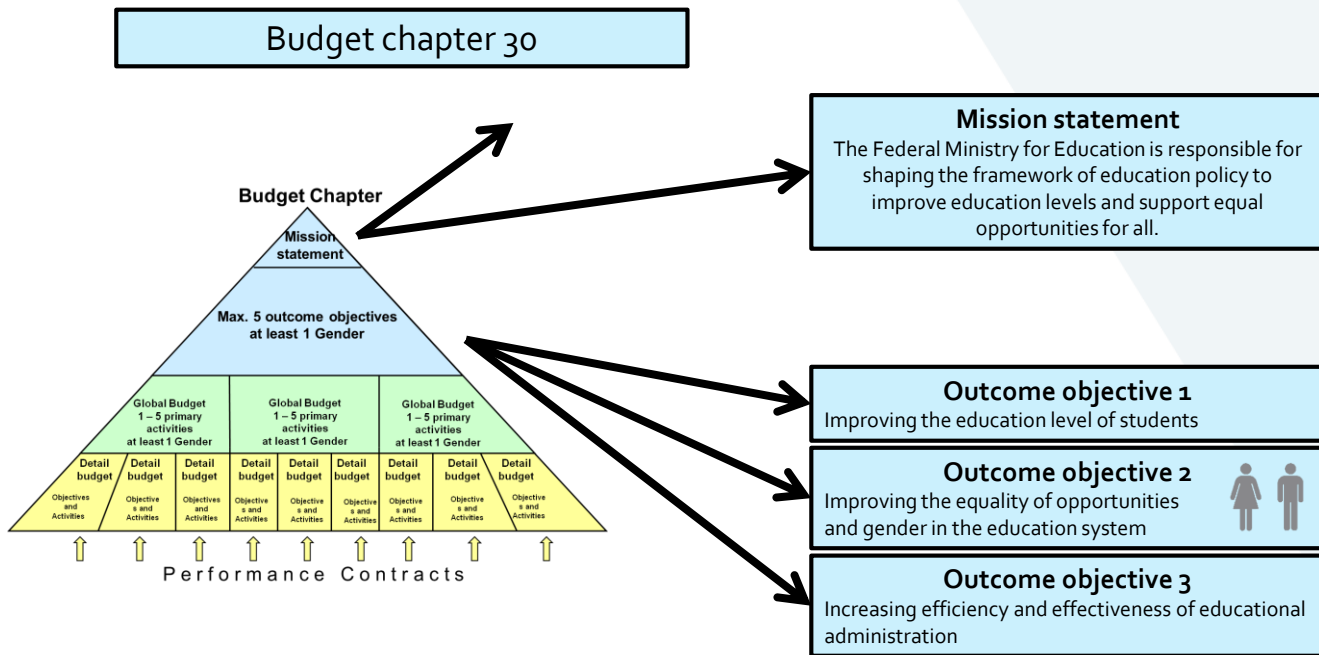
Budget chapter 30

Budget Chapter

Mission statement

Max. 5 outcome objectives at least 1 Gender

Global Budget 1 – 5 primary activities at least 1 Gender

Global Budget 1 – 5 primary activities at least 1 Gender

Global Budget 1 – 5 primary activities at least 1 Gender

Detail budget Objectives and Activities

Detail budget Objectives and Activities

Detail budget Objectives and Activities

Detail budget Objectives and Activities

Detail budget Objectives and Activities

Detail budget Objectives and Activities

Detail budget Objectives and Activities

Detail budget Objectives and Activities

Detail budget Objectives and Activities

Performance Contracts

Mission statement
The Federal Ministry for Education is responsible for shaping the framework of education policy to improve education levels and support equal opportunities for all.

Outcome objective 1
Improving the education level of students

Outcome objective 2
Improving the equality of opportunities and gender in the education system

Outcome objective 3
Increasing efficiency and effectiveness of educational administration